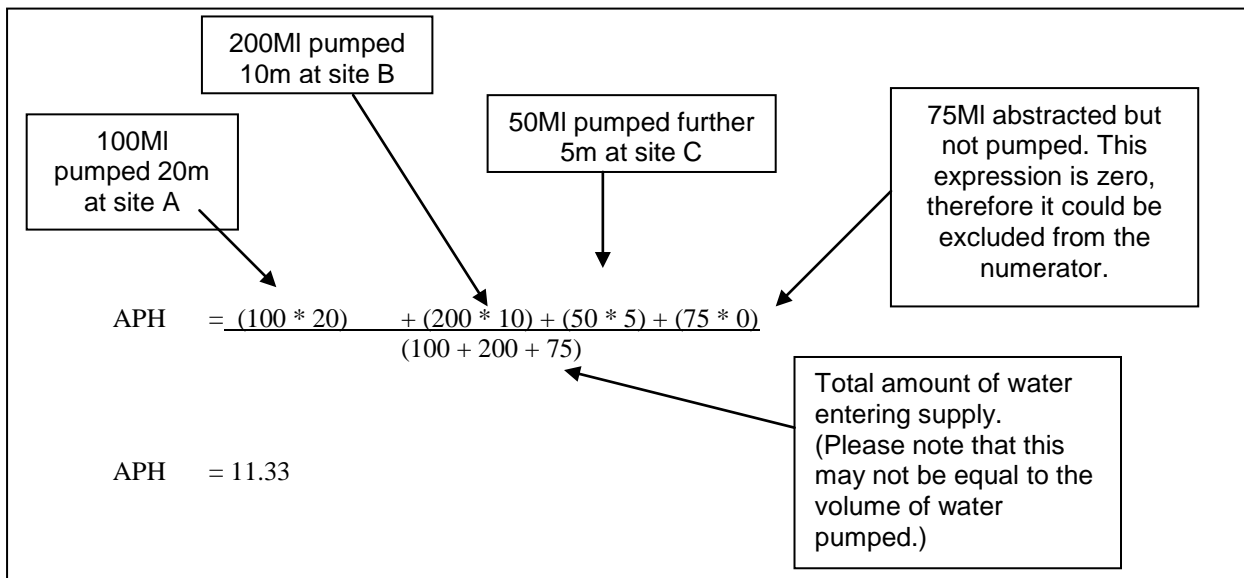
200Ml pumped 10m at site B

100Ml pumped 20m at site A

50Ml pumped further 5m at site C

75Ml abstracted but not pumped. This expression is zero, therefore it could be excluded from the numerator.

$APH = \frac{(100 * 20) + (200 * 10) + (50 * 5) + (75 * 0)}{(100 + 200 + 75)}$

Total amount of water entering supply. (Please note that this may not be equal to the volume of water pumped.)

$APH = 11.33$